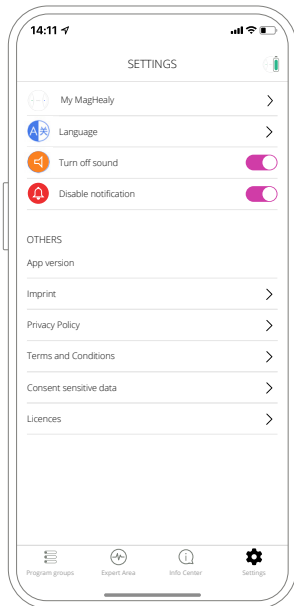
14:11

SETTINGS

My MagHealy

Language

Turn off sound

Disable notification

OTHERS

App version

Imprint

Privacy Policy

Terms and Conditions

Consent sensitive data

Licences

Program groups
Expert Area
Info Center
Settings